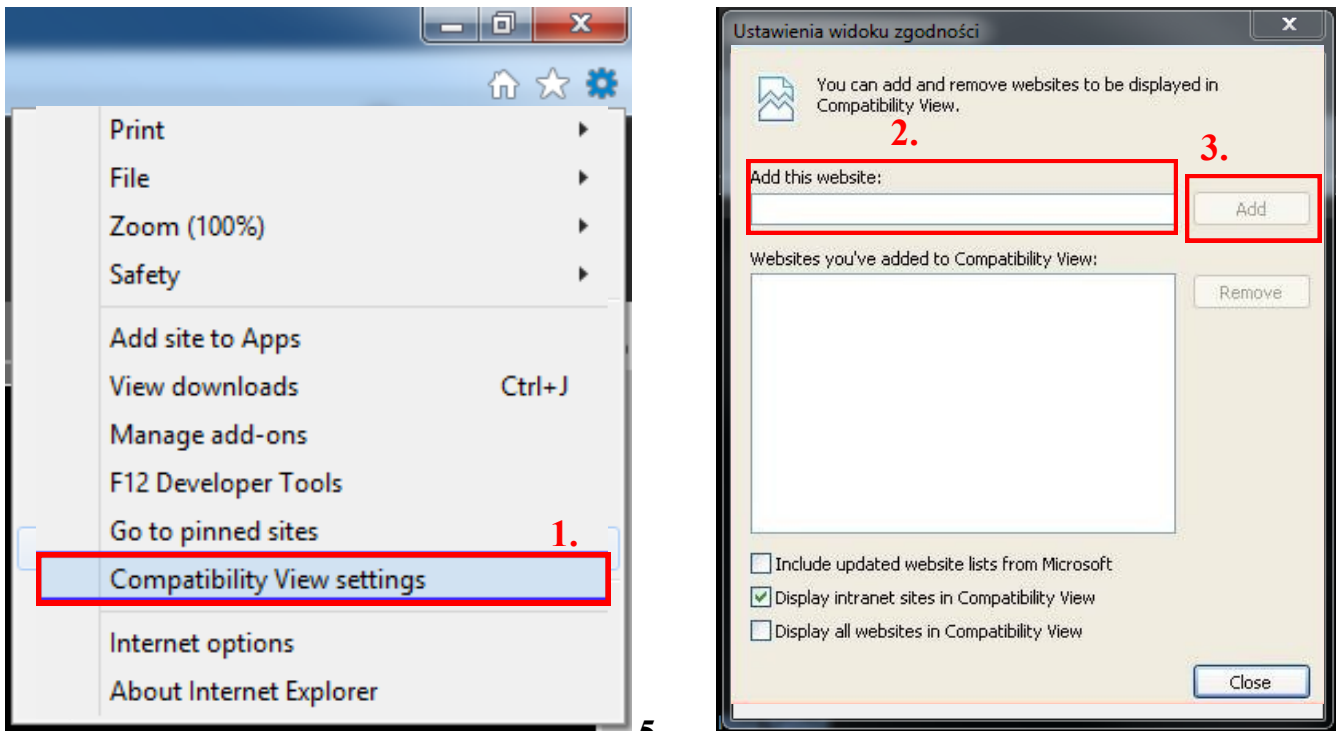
Print
File
Zoom (100%)
Safety
Add site to Apps
View downloads Ctrl+J
Manage add-ons
F12 Developer Tools
Go to pinned sites
1.
Compatibility View settings
Internet options
About Internet Explorer

5

Ustawienia widoku zgodności

You can add and remove websites to be displayed in Compatibility View.

2.
3.
Add this website:
Add
Websites you've added to Compatibility View:
Remove

Include updated website lists from Microsoft
Display intranet sites in Compatibility View
Display all websites in Compatibility View

Close